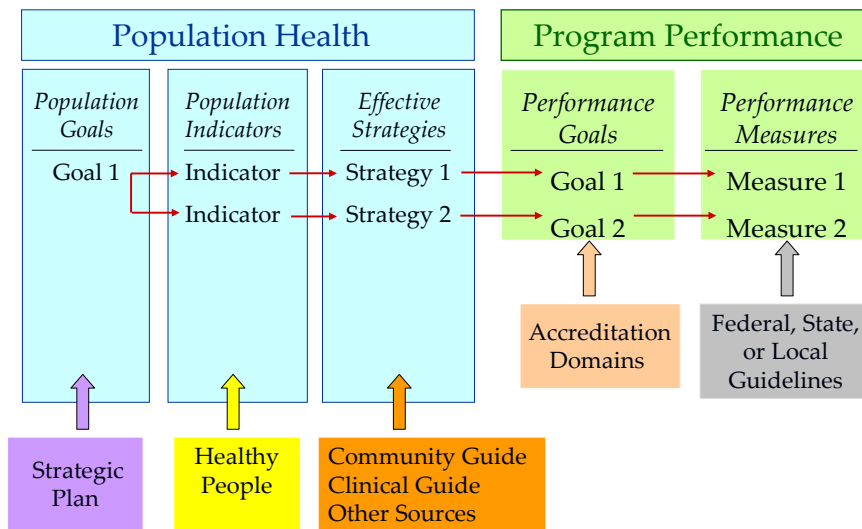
Population Health

Program Performance

Population Goals

Goal 1

Population Indicators

Indicator

Indicator

Effective Strategies

Strategy 1

Strategy 2

Performance Goals

Goal 1

Goal 2

Performance Measures

Measure 1

Measure 2

Accreditation Domains

Federal, State, or Local Guidelines

Strategic Plan

Healthy People

Community Guide
Clinical Guide
Other Sources